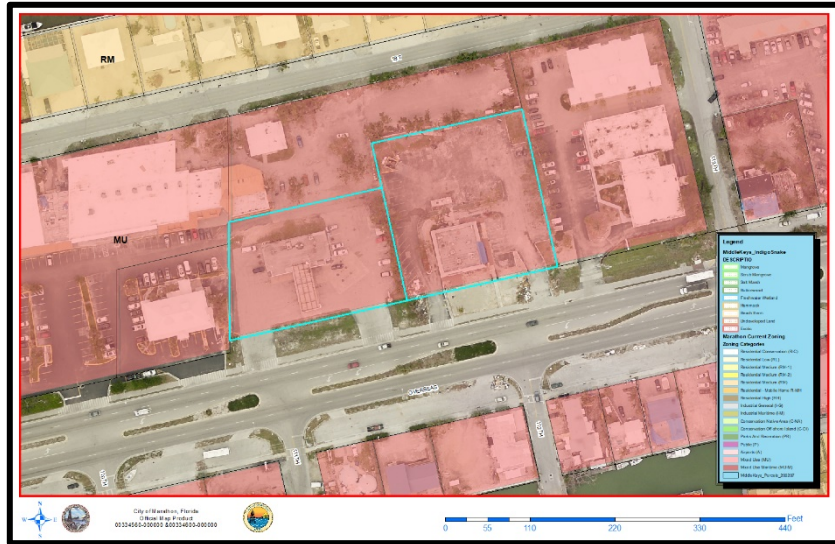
RM

MU

Legend
MiddleKeys_IndigoSnake
DESCRIPTIO
Mangrove
Scrub Mangrove
Salt Marsh
Buttonwood
Freshwater Wetland
Hammock
Beach Berm
Undeveloped Land
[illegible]
Marathon Current Zoning
Zoning Categories
Residential Conservation (R-C)
Residential Low (R-L)
Residential Medium (RM-1)
Residential Medium (RM-2)
Residential Medium (RM)
Residential - Mobile Home (R-MH)
Residential High (R-H)
Industrial General (I-G)
Industrial Maritime (I-M)
Conservation Native Area (C-NA)
Conservation Offshore Island (C-OI)
Parks And Recreation (PR)
Public (P)
Airport (A)
Mixed Use (MU)
Mixed Use Maritime (MU-M)
Middle_Keys_Parcels_2020

City of Marathon, Florida
GIS Map Product
00334060-000000 & 00334600-000000

0 55 110 220 330 440
Feet
N
S
W
E